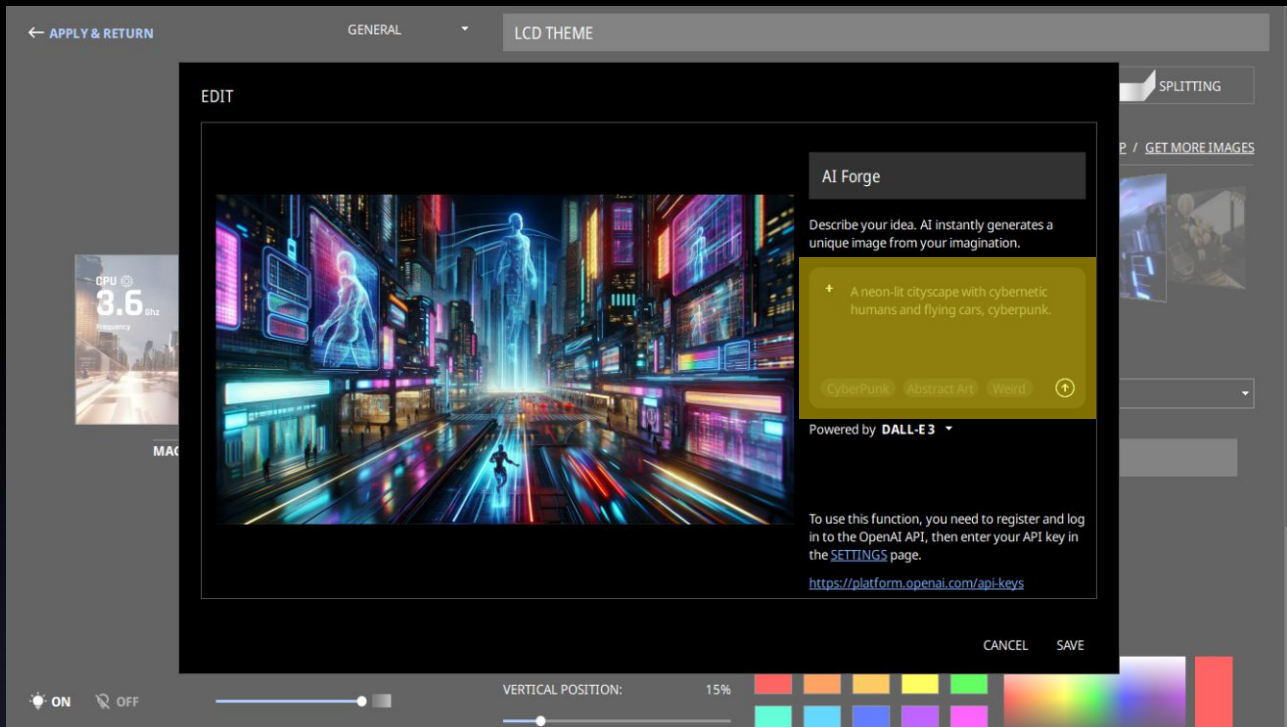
← APPLY & RETURN

GENERAL

LCD THEME

SPLITTING

P / GET MORE IMAGES

EDIT

AI Forge

Describe your idea. AI instantly generates a unique image from your imagination.

A neon-lit cityscape with cybernetic humans and flying cars, cyberpunk.

CyberPunk Abstract Art Weird

Powered by DALL-E 3

To use this function, you need to register and log in to the OpenAI API, then enter your API key in the SETTINGS page.

https://platform.openai.com/api-keys

CANCEL SAVE

CPU 3.6 Ghz Frequency

MAG

ON OFF

VERTICAL POSITION: 15%